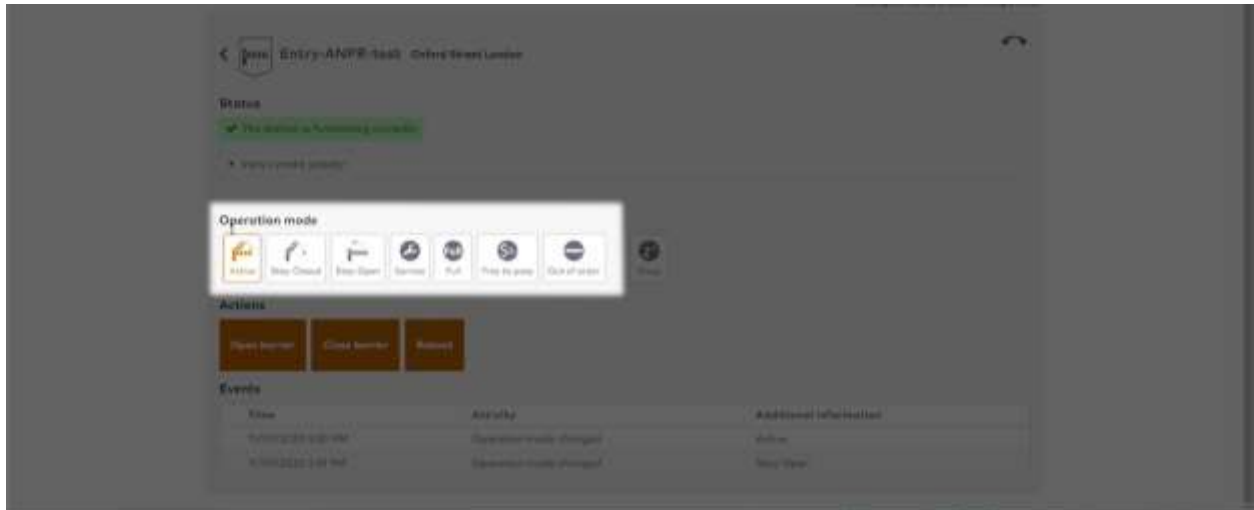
Entry-ANPR-test Oxford Street London

Status

✔ The device is functioning correctly

Operation mode

Active
Stay Closed
Stay Open
Service
Full
Free to pass
Out of order
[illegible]

Actions

Open barrier
Close barrier
Reboot

Events

| Time | Activity | Additional information |
|---|---|---|
| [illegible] | Operation mode changed | Active |
| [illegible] | Operation mode changed | Stay Open |